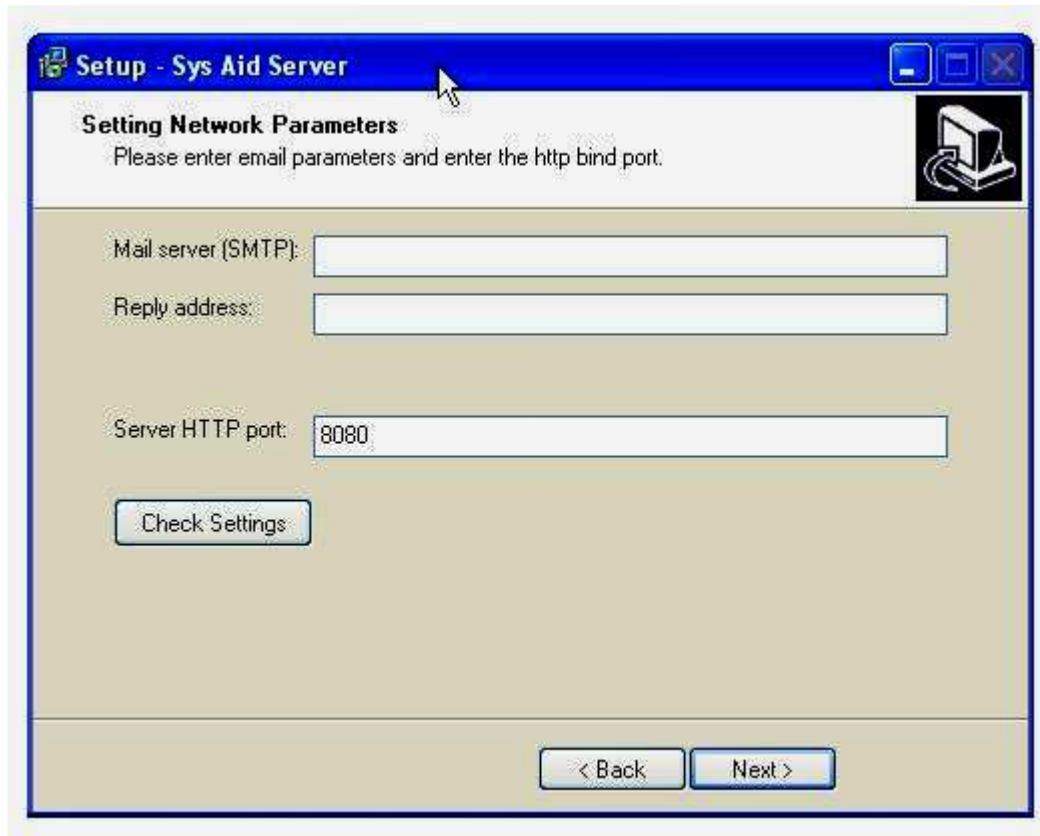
Setup - Sys Aid Server

Setting Network Parameters
Please enter email parameters and enter the http bind port.

Mail server (SMTP):

Reply address:

Server HTTP port: 8080

Check Settings

< Back Next >